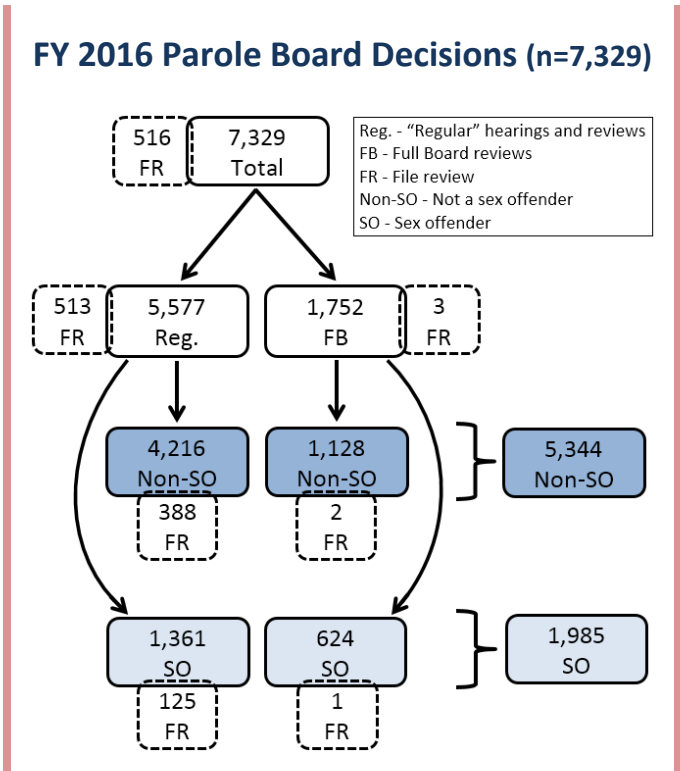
FY 2016 Parole Board Decisions (n=7,329)

516
FR

7,329
Total

Reg. - "Regular" hearings and reviews
FB - Full Board reviews
FR - File review
Non-SO - Not a sex offender
SO - Sex offender

513
FR

5,577
Reg.

1,752
FB

3
FR

4,216
Non-SO

388
FR

1,128
Non-SO

2
FR

5,344
Non-SO

1,361
SO

125
FR

624
SO

1
FR

1,985
SO